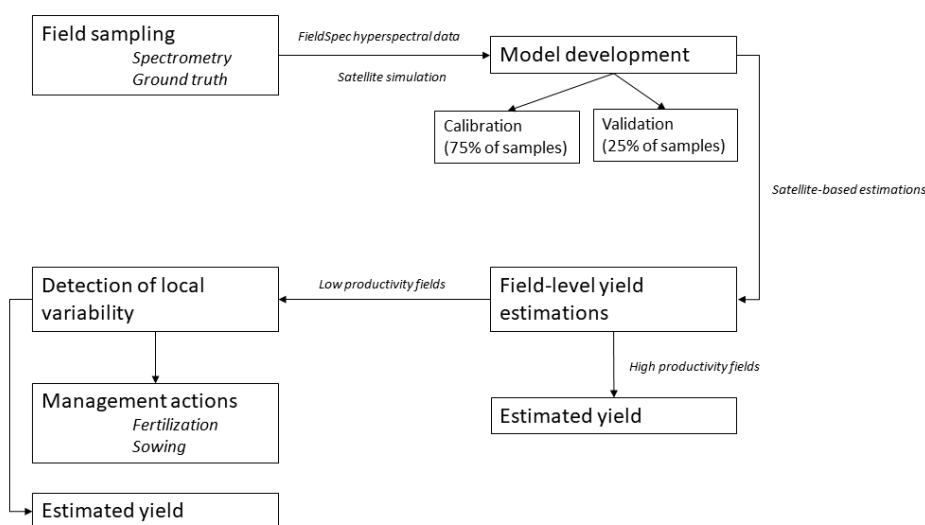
Field sampling
Spectrometry
Ground truth

FieldSpec hyperspectral data

Satellite simulation

Model development

Calibration
(75% of samples)

Validation
(25% of samples)

Satellite-based estimations

Detection of local variability

Low productivity fields

Field-level yield estimations

High productivity fields

Management actions
Fertilization
Sowing

Estimated yield

Estimated yield